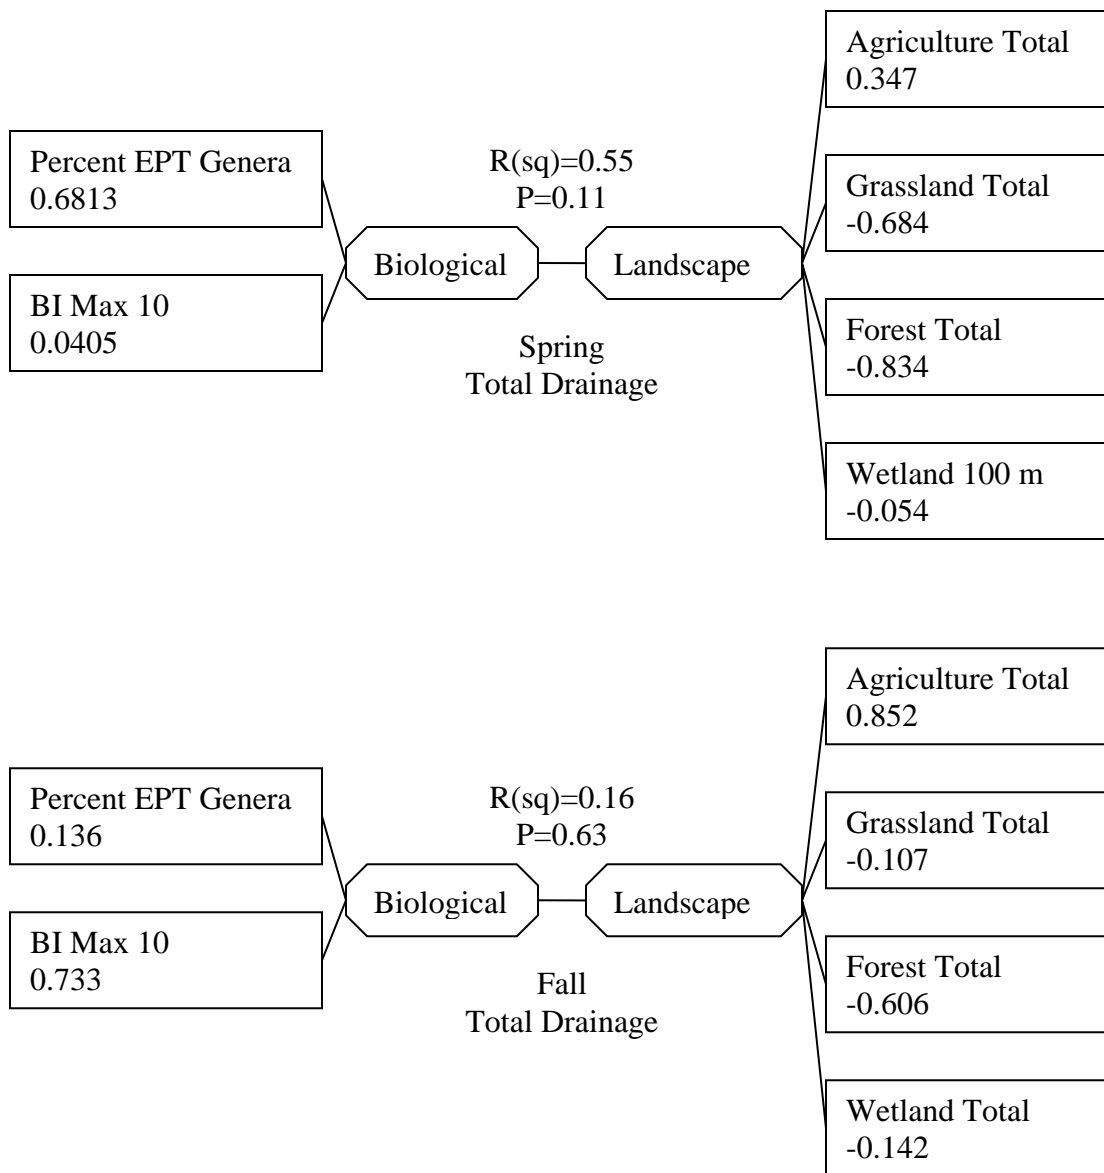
Agriculture Total
0.347

Percent EPT Genera
0.6813

R(sq)=0.55
P=0.11

Grassland Total
-0.684

Biological

Landscape

BI Max 10
0.0405

Forest Total
-0.834

Spring
Total Drainage

Wetland 100 m
-0.054

Agriculture Total
0.852

Percent EPT Genera
0.136

R(sq)=0.16
P=0.63

Grassland Total
-0.107

Biological

Landscape

BI Max 10
0.733

Forest Total
-0.606

Fall
Total Drainage

Wetland Total
-0.142